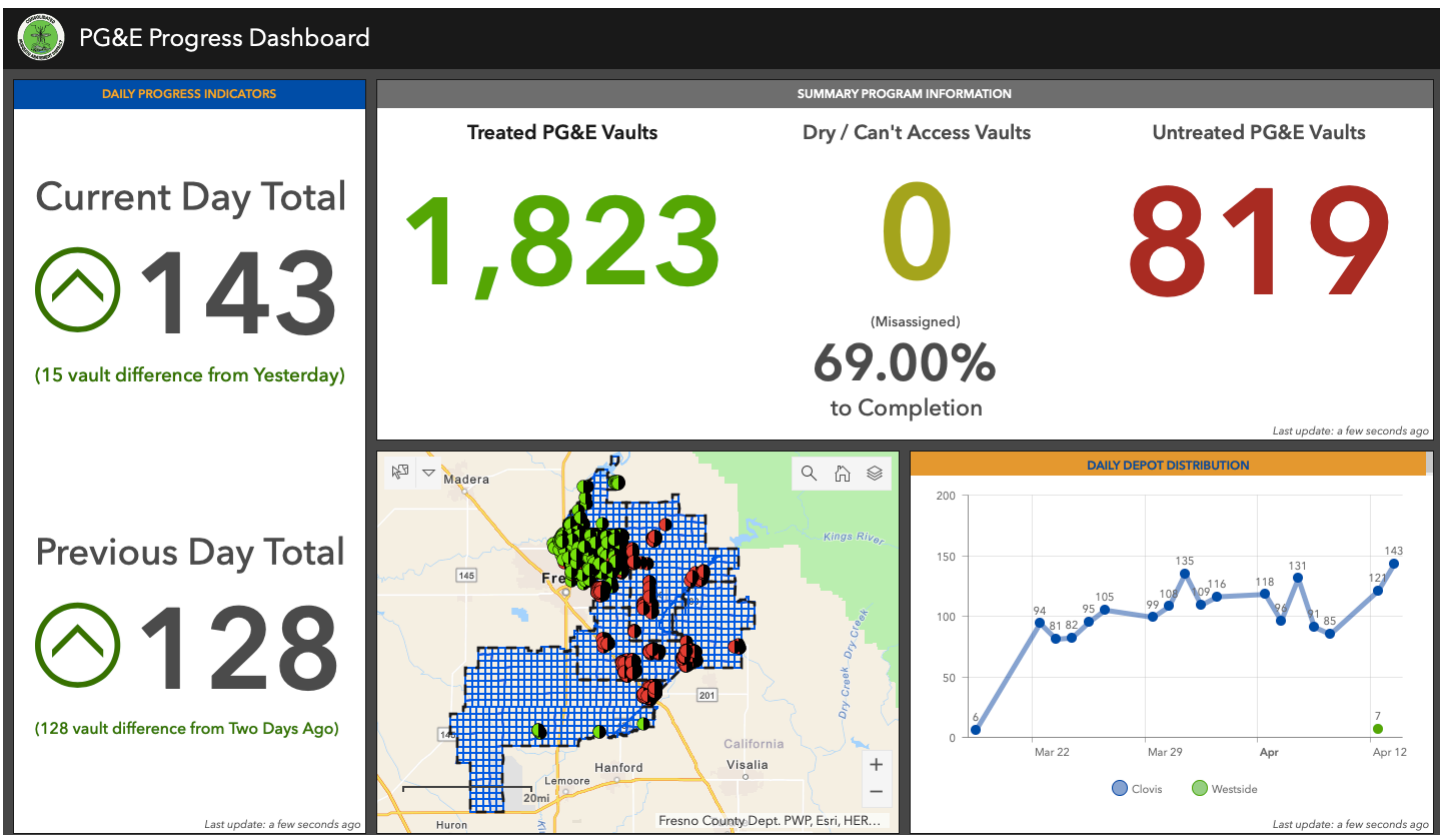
PG&E Progress Dashboard

DAILY PROGRESS INDICATORS

Current Day Total

143

(15 vault difference from Yesterday)

Previous Day Total

128

(128 vault difference from Two Days Ago)

Last update: a few seconds ago

SUMMARY PROGRAM INFORMATION

Treated PG&E Vaults

1,823

Dry / Can't Access Vaults

0

(Misassigned)

69.00%

to Completion

Untreated PG&E Vaults

819

Last update: a few seconds ago

Madera
Fre
Kings River
145
Dry Creek
Dry Creek
201
California
Visalia
Hanford
Lemoore
20mi
Huron
Fresno County Dept. PWP, Esri, HER...

DAILY DEPOT DISTRIBUTION

200
150
100
50
0
6
94
81
82
95
105
99
108
135
109
116
118
96
131
91
85
121
143
7
Mar 22
Mar 29
Apr
Apr 12

Clovis
Westside

Last update: a few seconds ago